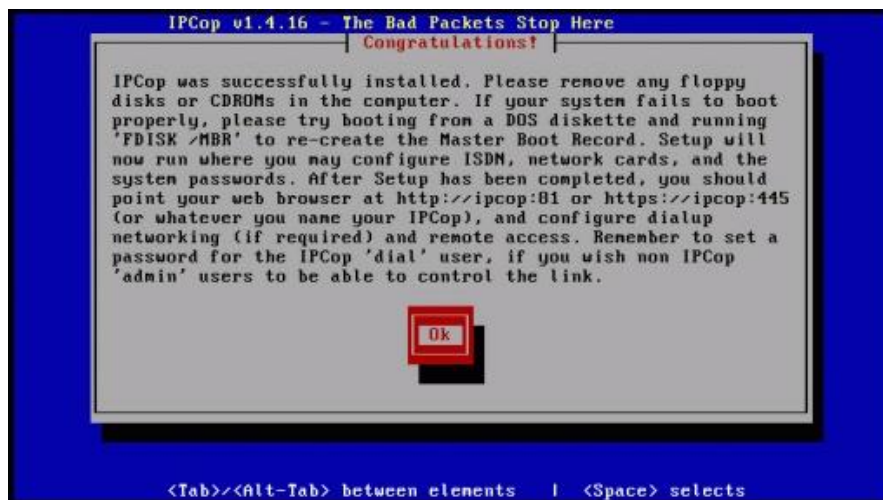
IPCop v1.4.16 - The Bad Packets Stop Here

Congratulations!

IPCop was successfully installed. Please remove any floppy disks or CDROMs in the computer. If your system fails to boot properly, please try booting from a DOS diskette and running 'FDISK /MBR' to re-create the Master Boot Record. Setup will now run where you may configure ISDN, network cards, and the system passwords. After Setup has been completed, you should point your web browser at http://ipcop:81 or https://ipcop:445 (or whatever you name your IPCop), and configure dialup networking (if required) and remote access. Remember to set a password for the IPCop 'dial' user, if you wish non IPCop 'admin' users to be able to control the link.

Ok

<Tab>/<Alt-Tab> between elements | <Space> selects